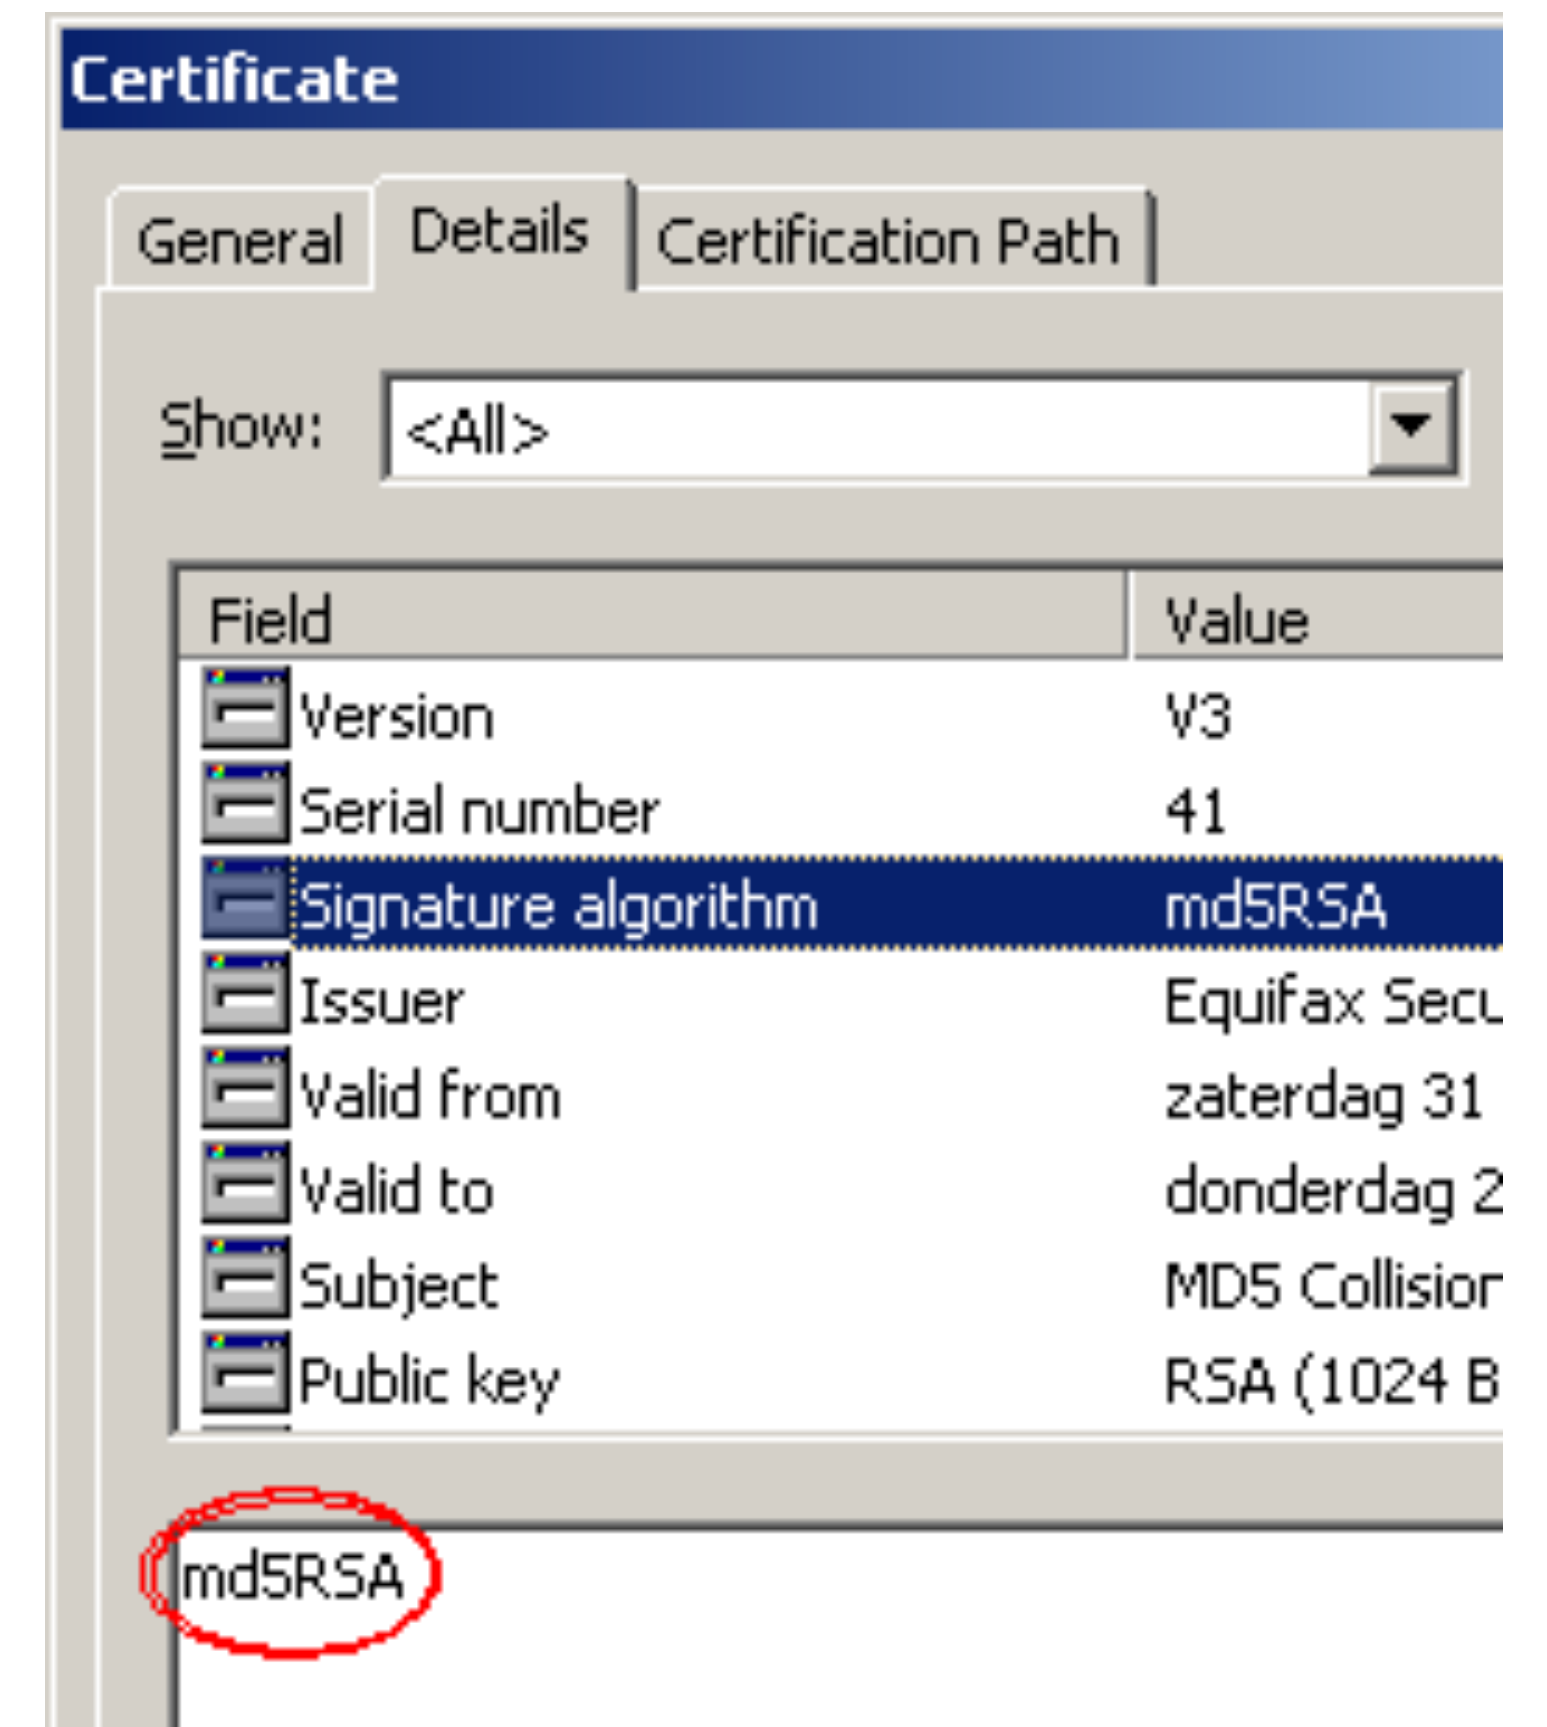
Certificate

General | Details | Certification Path

Show: <All>

| Field | Value |
|---|---|
| Version | V3 |
| Serial number | 41 |
| Signature algorithm | md5RSA |
| Issuer | Equifax Secu |
| Valid from | zaterdag 31 |
| Valid to | donderdag 2 |
| Subject | MD5 Collisior |
| Public key | RSA (1024 B |

md5RSA